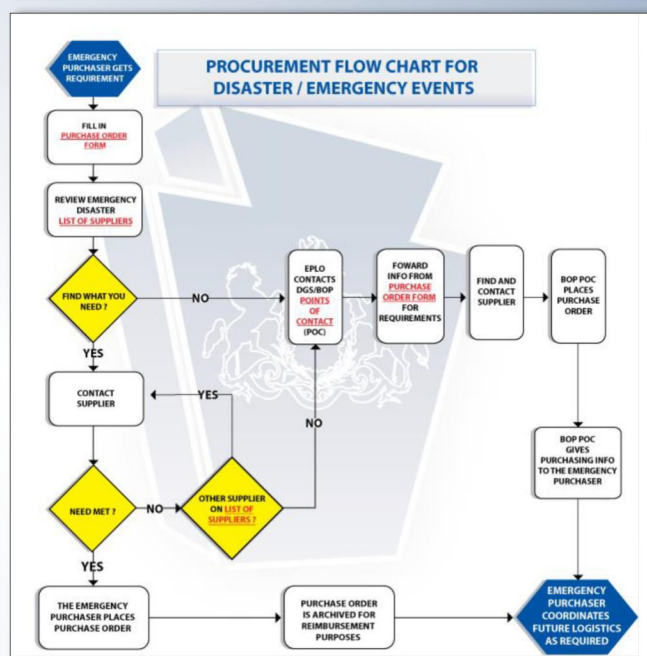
EMERGENCY PURCHASER GETS REQUIREMENT

PROCUREMENT FLOW CHART FOR DISASTER / EMERGENCY EVENTS

FILL IN PURCHASE ORDER FORM

REVIEW EMERGENCY DISASTER LIST OF SUPPLIERS

FIND WHAT YOU NEED ?

NO

EPLO CONTACTS DGS/BOP POINTS OF CONTACT (POC)

FOWARD INFO FROM PURCHASE ORDER FORM FOR REQUIREMENTS

FIND AND CONTACT SUPPLIER

BOP POC PLACES PURCHASE ORDER

YES

CONTACT SUPPLIER

YES

NO

BOP POC GIVES PURCHASING INFO TO THE EMERGENCY PURCHASER

NEED MET ?

NO

OTHER SUPPLIER ON LIST OF SUPPLIERS ?

YES

THE EMERGENCY PURCHASER PLACES PURCHASE ORDER

PURCHASE ORDER IS ARCHIVED FOR REIMBURSEMENT PURPOSES

EMERGENCY PURCHASER COORDINATES FUTURE LOGISTICS AS REQUIRED